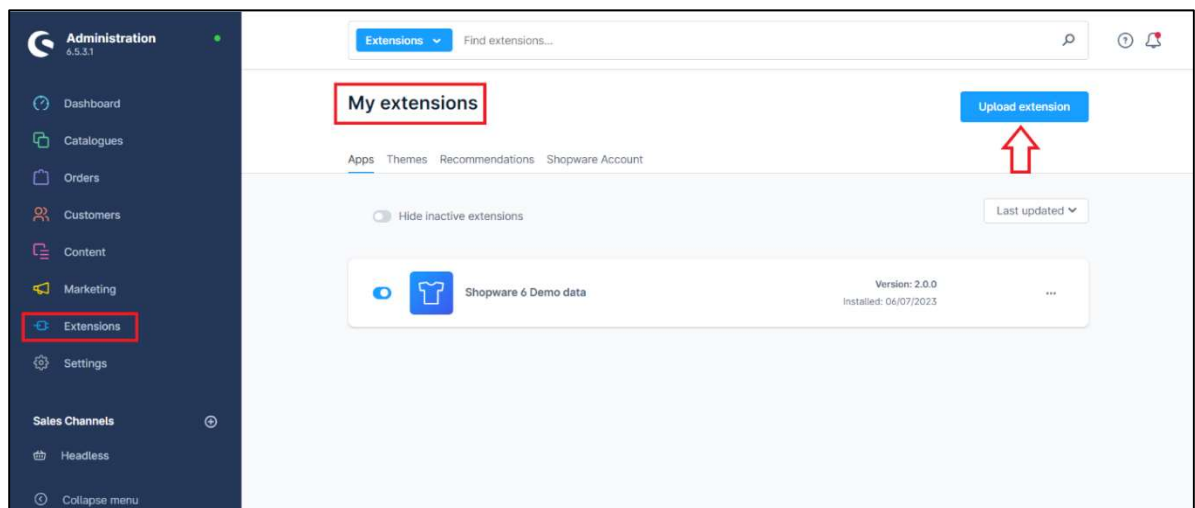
Administration
6.5.3.1

Dashboard
Catalogues
Orders
Customers
Content
Marketing
Extensions
Settings

Sales Channels

Headless

Collapse menu

Extensions

Find extensions...

My extensions

Upload extension

Apps Themes Recommendations Shopware Account

Hide inactive extensions

Last updated

Shopware 6 Demo data

Version: 2.0.0
Installed: 06/07/2023

...